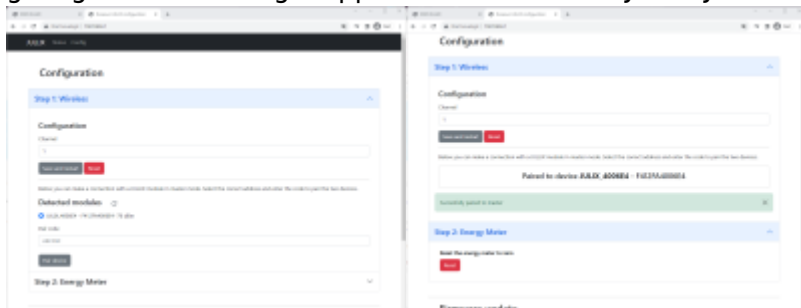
Configuration

Step 1: Wireless

Configuration

Channel

Save and restart Reset

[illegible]

Detected modules

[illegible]

Pair code

Pair device

Step 2: Energy Meter

Configuration

Step 1: Wireless

Configuration

Channel

Save and restart Reset

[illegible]

Paired to device: RJLIX_4006B4 - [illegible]

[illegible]

Step 2: Energy Meter

Reset the energy meter to zero

Reset